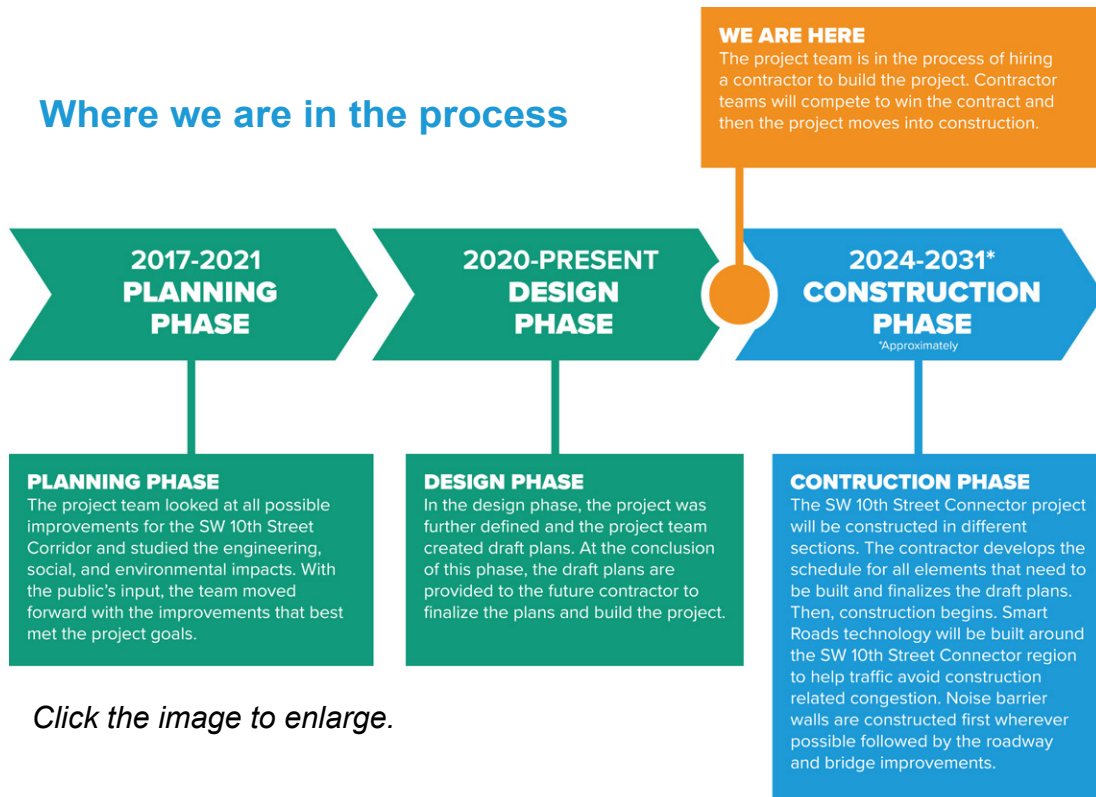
Where we are in the process

WE ARE HERE
The project team is in the process of hiring a contractor to build the project. Contractor teams will compete to win the contract and then the project moves into construction.

2017-2021
PLANNING PHASE

2020-PRESENT
DESIGN PHASE

2024-2031*
CONSTRUCTION PHASE
*Approximately

PLANNING PHASE
The project team looked at all possible improvements for the SW 10th Street Corridor and studied the engineering, social, and environmental impacts. With the public's input, the team moved forward with the improvements that best met the project goals.

DESIGN PHASE
In the design phase, the project was further defined and the project team created draft plans. At the conclusion of this phase, the draft plans are provided to the future contractor to finalize the plans and build the project.

CONTRUCTION PHASE
The SW 10th Street Connector project will be constructed in different sections. The contractor develops the schedule for all elements that need to be built and finalizes the draft plans. Then, construction begins. Smart Roads technology will be built around the SW 10th Street Connector region to help traffic avoid construction related congestion. Noise barrier walls are constructed first wherever possible followed by the roadway and bridge improvements.

Click the image to enlarge.